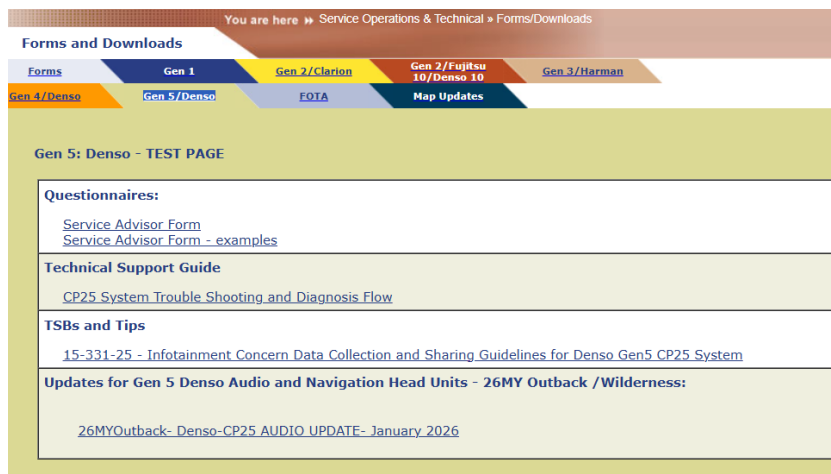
You are here » Service Operations & Technical » Forms/Downloads

Forms and Downloads

Forms | Gen 1 | Gen 2/Clarion | Gen 2/Fujitsu 10/Denso 10 | Gen 3/Harman

Gen 4/Denso | Gen 5/Denso | FOTA | Map Updates

Gen 5: Denso - TEST PAGE

Questionnaires:

Service Advisor Form
Service Advisor Form - examples

Technical Support Guide

CP25 System Trouble Shooting and Diagnosis Flow

TSBs and Tips

15-331-25 - Infotainment Concern Data Collection and Sharing Guidelines for Denso Gen5 CP25 System

Updates for Gen 5 Denso Audio and Navigation Head Units - 26MY Outback /Wilderness:

26MYOutback- Denso-CP25 AUDIO UPDATE- January 2026